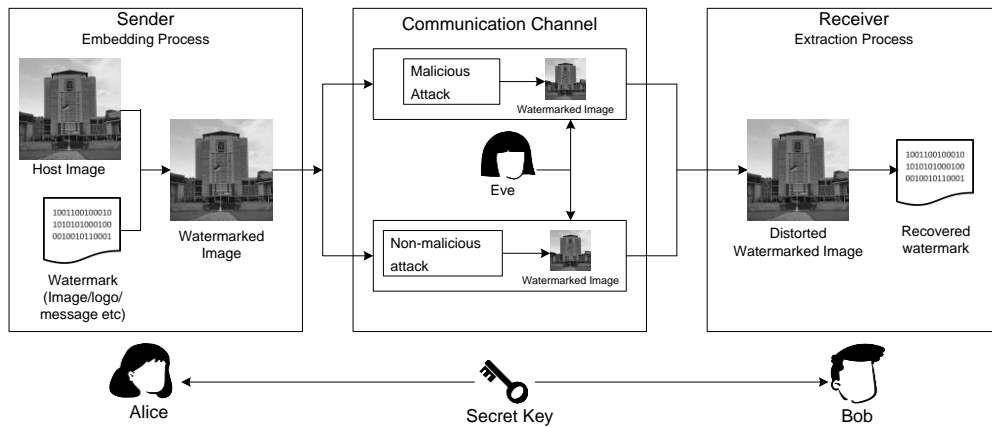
Sender
Embedding Process

Host Image

1001100100010
1010101000100
0010010110001

Watermark (Image/logo/ message etc)

Watermarked Image

Communication Channel

Malicious Attack

Watermarked Image

Eve

Non-malicious attack

Watermarked Image

Receiver
Extraction Process

Distorted Watermarked Image

1001100100010
1010101000100
0010010110001

Recovered watermark

Alice

Secret Key

Bob